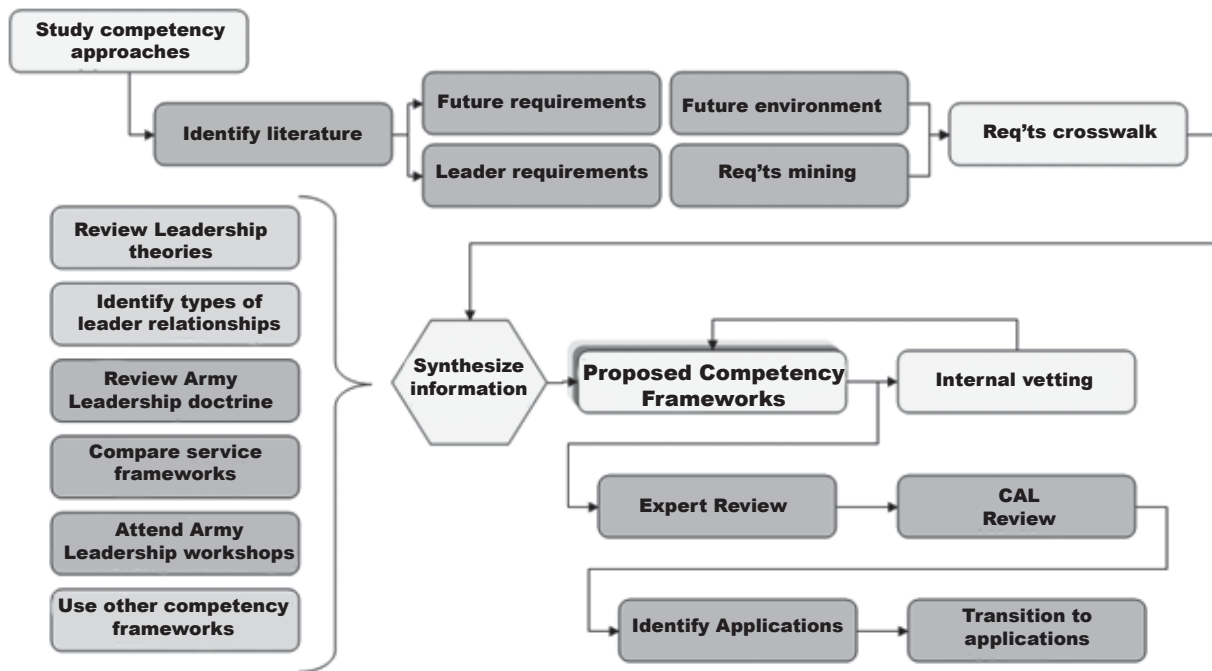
Study competency approaches

Identify literature

Future requirements

Leader requirements

Future environment

Req'ts mining

Req'ts crosswalk

Review Leadership theories

Identify types of leader relationships

Review Army Leadership doctrine

Compare service frameworks

Attend Army Leadership workshops

Use other competency frameworks

Synthesize information

Proposed Competency Frameworks

Internal vetting

Expert Review

CAL Review

Identify Applications

Transition to applications